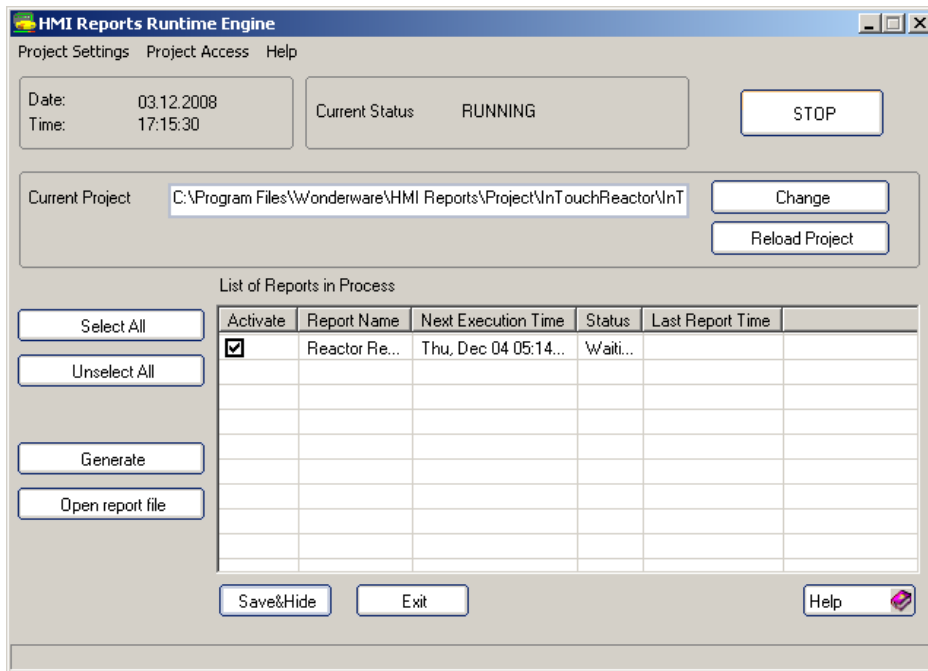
HMI Reports Runtime Engine

Project Settings Project Access Help

Date: 03.12.2008
Time: 17:15:30

Current Status RUNNING

STOP

Current Project C:\Program Files\Wonderware\HMI Reports\Project\InTouchReactor\InT

Change

Reload Project

List of Reports in Process

Select All

Unselect All

Generate

Open report file

| Activate | Report Name | Next Execution Time | Status | Last Report Time |
|---|---|---|---|---|
| ☑ | Reactor Re... | Thu, Dec 04 05:14... | Waiti... | |

Save&Hide

Exit

Help